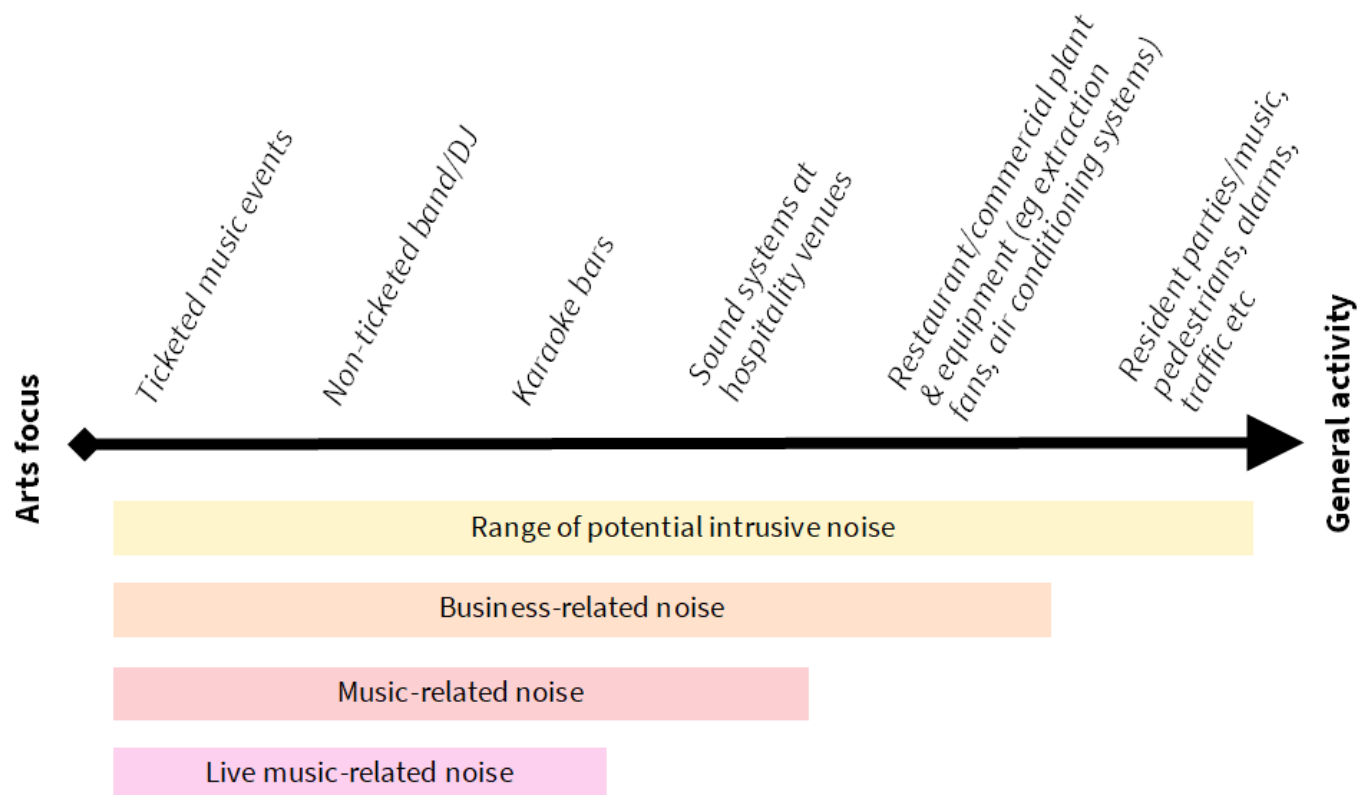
Ticketed music events

Non-ticketed band/DJ

Karaoke bars

Sound systems at hospitality venues

Restaurant/commercial plant & equipment (eg extraction fans, air conditioning systems)

Resident parties/music, pedestrians, alarms, traffic etc

Arts focus

General activity

Range of potential intrusive noise

Business-related noise

Music-related noise

Live music-related noise